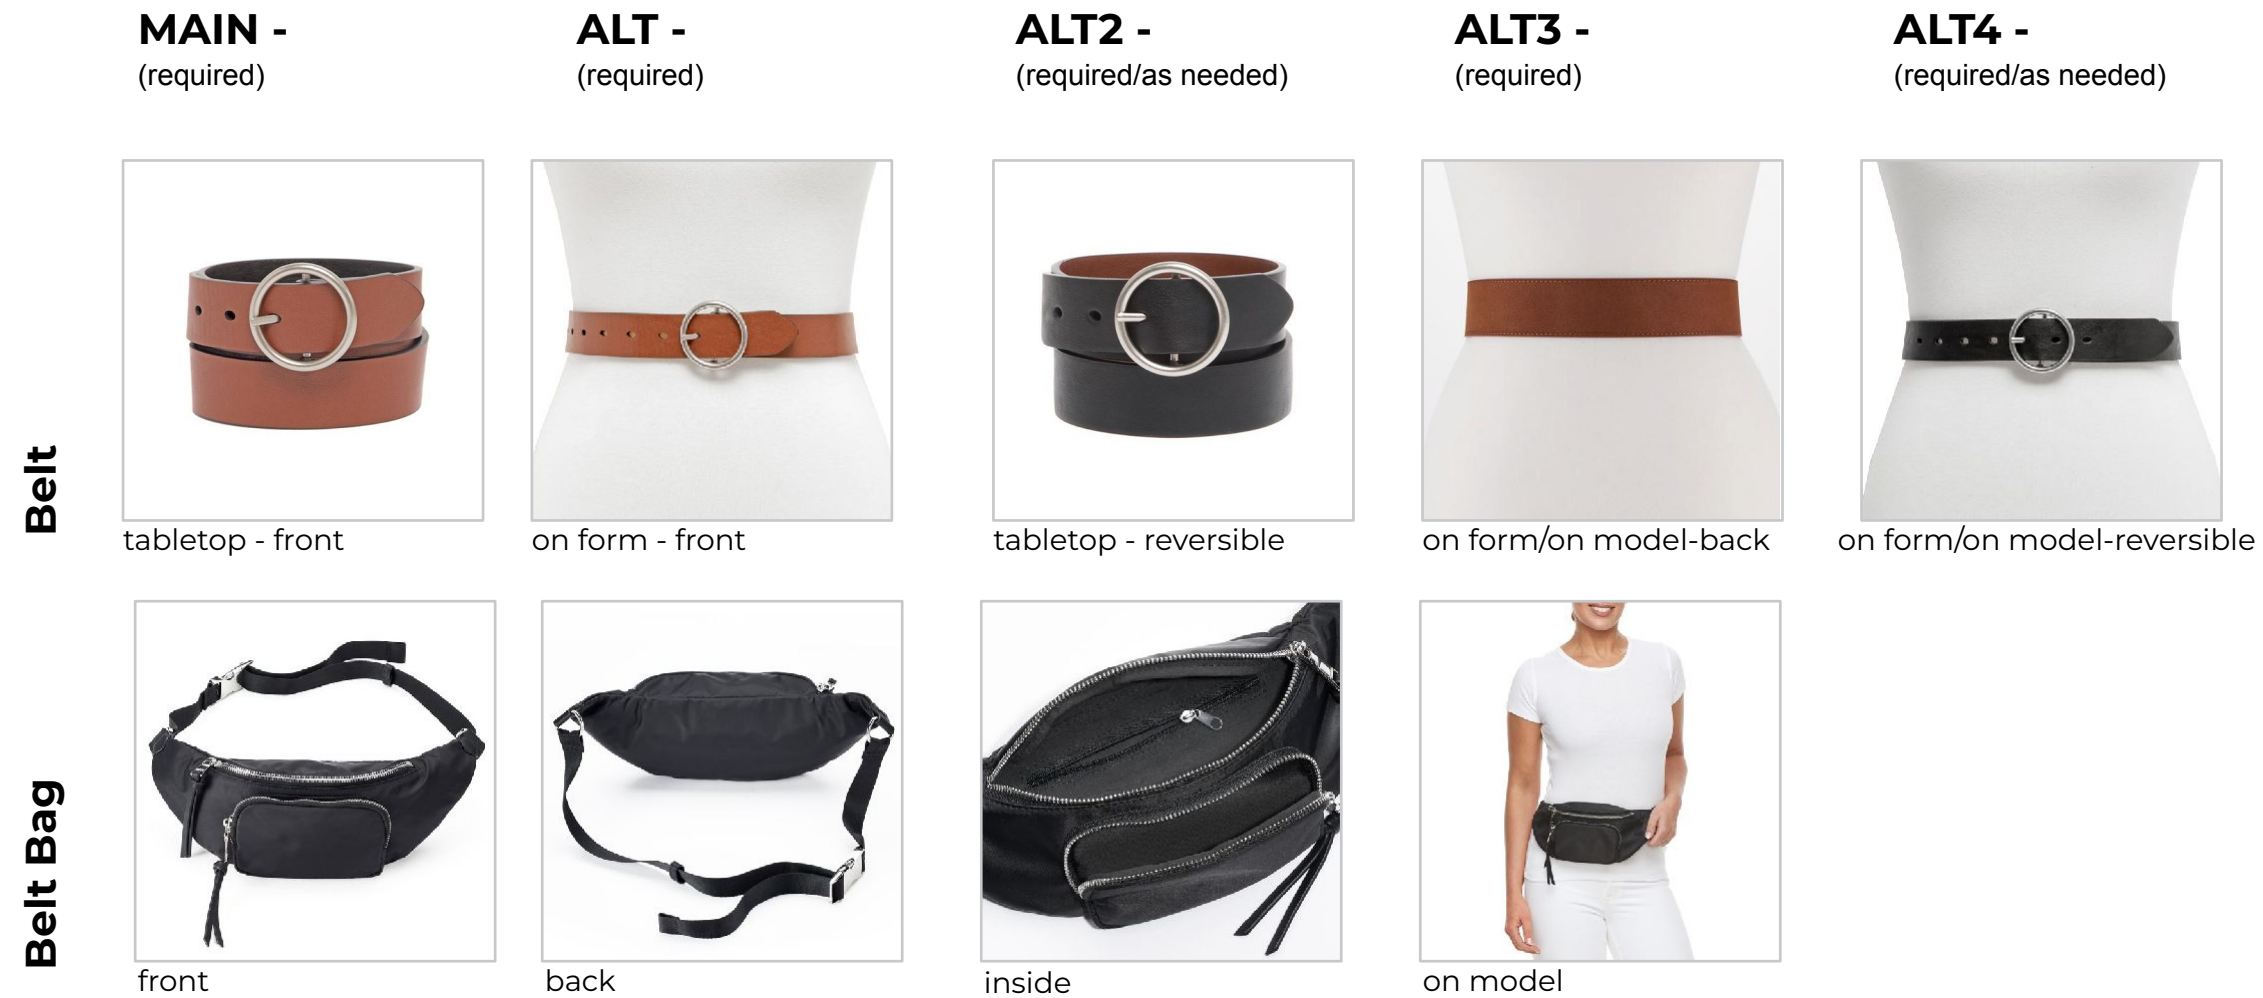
MAIN -
(required)

ALT -
(required)

ALT2 -
(required/as needed)

ALT3 -
(required)

ALT4 -
(required/as needed)

Belt

tabletop - front

on form - front

tabletop - reversible

on form/on model-back

on form/on model-reversible

Belt Bag

front

back

inside

on model